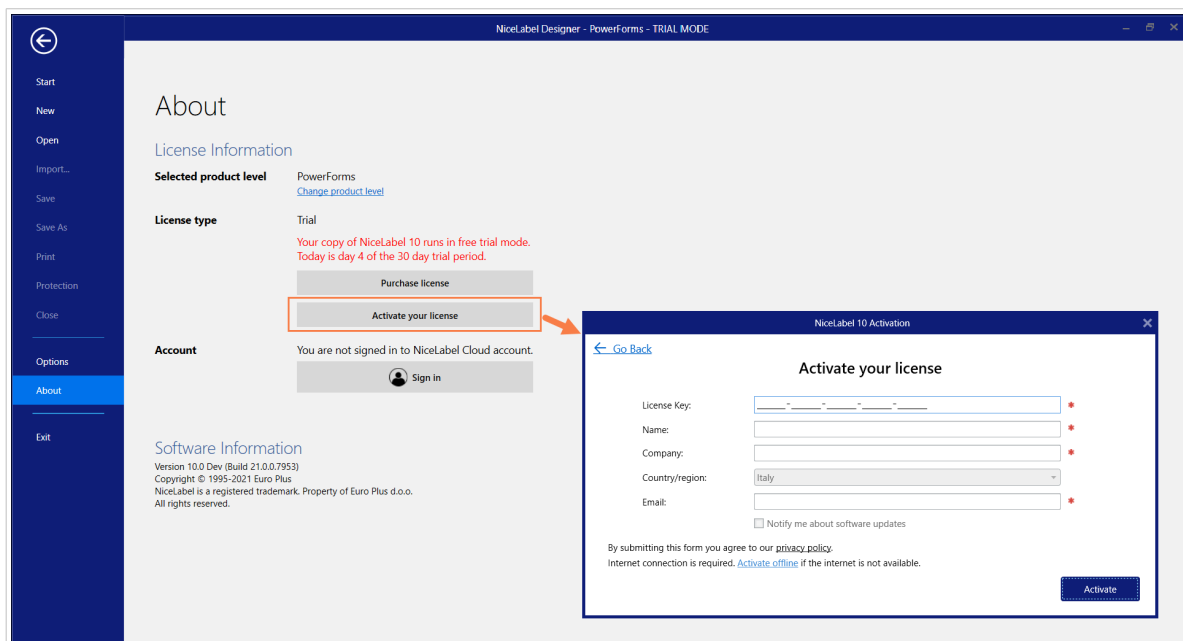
NiceLabel Designer - PowerForms - TRIAL MODE

Start
New
Open
Import...
Save
Save As
Print
Protection
Close
Options
About
Exit

About

License Information

Selected product level
PowerForms
Change product level

License type
Trial
Your copy of NiceLabel 10 runs in free trial mode.
Today is day 4 of the 30 day trial period.

Purchase license

Activate your license

Account
You are not signed in to NiceLabel Cloud account.

Sign in

Software Information
Version 10.0 Dev (Build 21.0.0.7953)
Copyright © 1995-2021 Euro Plus
NiceLabel is a registered trademark. Property of Euro Plus d.o.o.
All rights reserved.

NiceLabel 10 Activation

Go Back

Activate your license

License Key: _____-_____-_____-_____-_____ *
Name: *
Company: *
Country/region: Italy
Email: *
Notify me about software updates

By submitting this form you agree to our privacy policy.
Internet connection is required. Activate offline if the internet is not available.

Activate